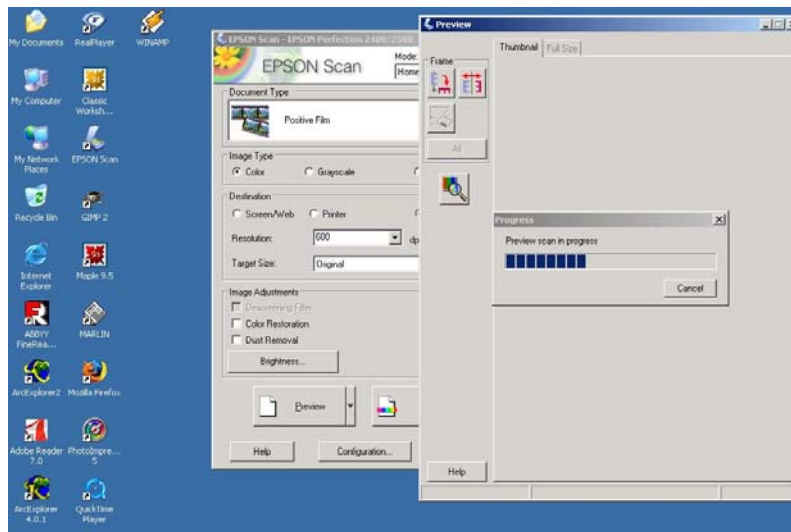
My Documents
RealPlayer
WINAMP
My Computer
Classic Worksh...
My Network Places
EPSON Scan
Recycle Bin
GIMP 2
Internet Explorer
Maple 9.5
ABBYY FineRea...
MARLIN
ArcExplorer2
Mozilla Firefox
Adobe Reader 7.0
PhotoImpre... 5
ArcExplorer 4.0.1
QuickTime Player

EPSON Scan - EPSON Perfection 2400/2580
EPSON Scan
Mode:
Home
Document Type
Positive Film
Image Type
Color
Grayscale
Destination
Screen/Web
Printer
Resolution:
600
dp
Target Size:
Original
Image Adjustments
Descreening Filter
Color Restoration
Dust Removal
Brightness...
Preview
Help
Configuration...

Preview
Frame
Thumbnail
Full Size
All
Help

Progress
Preview scan in progress
Cancel